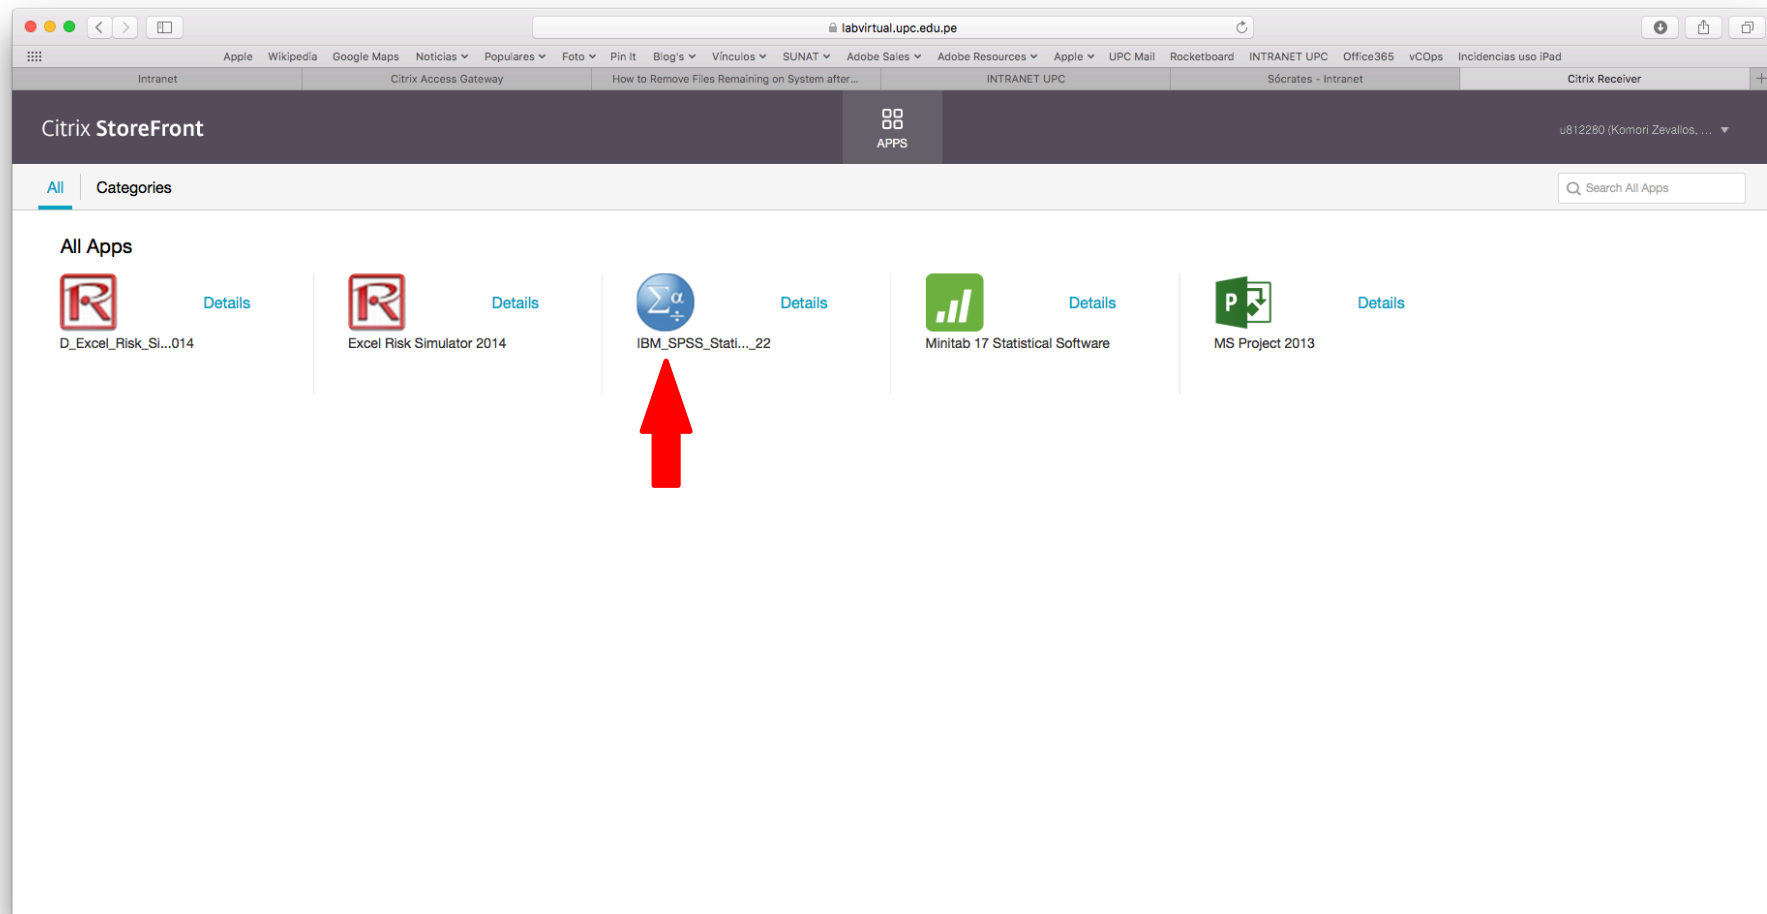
labvirtual.upc.edu.pe

Apple Wikipedia Google Maps Noticias Populares Foto Pin It Blog's Vínculos SUNAT Adobe Sales Adobe Resources Apple UPC Mail Rocketboard INTRANET UPC Office365 vCOps Incidencias uso iPad

Intranet | Citrix Access Gateway | How to Remove Files Remaining on System after... | INTRANET UPC | Sócrates - Intranet | Citrix Receiver

Citrix StoreFront

APPS

u812280 (Komori Zevallos, ...

All Categories

Search All Apps

All Apps

Details
D_Excel_Risk_Si...014

Details
Excel Risk Simulator 2014

Details
IBM_SPSS_Stati..._22

Details
Minitab 17 Statistical Software

Details
MS Project 2013